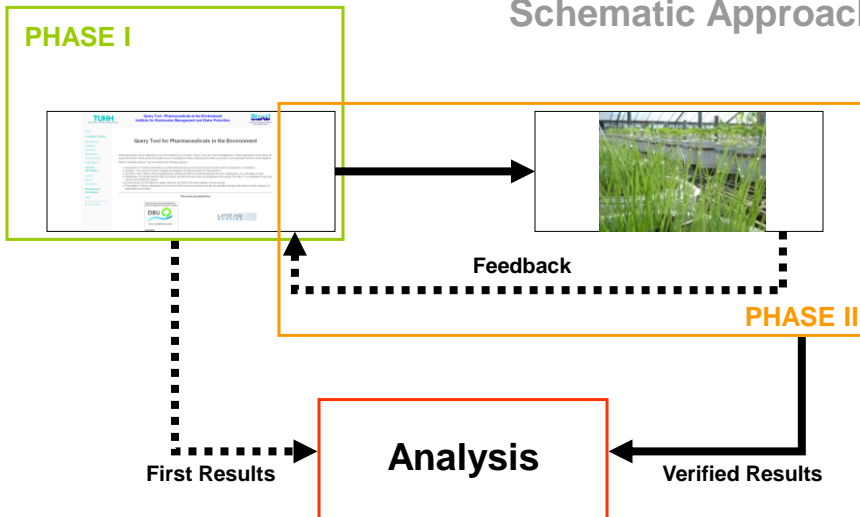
Schematic Approac

PHASE I

TUHH

Query Tool - Pharmaceuticals in the Environment
Institute for Wastewater Management and Water Protection

Query Tool for Pharmaceuticals in the Environment

Feedback

PHASE II

Analysis

First Results

Verified Results